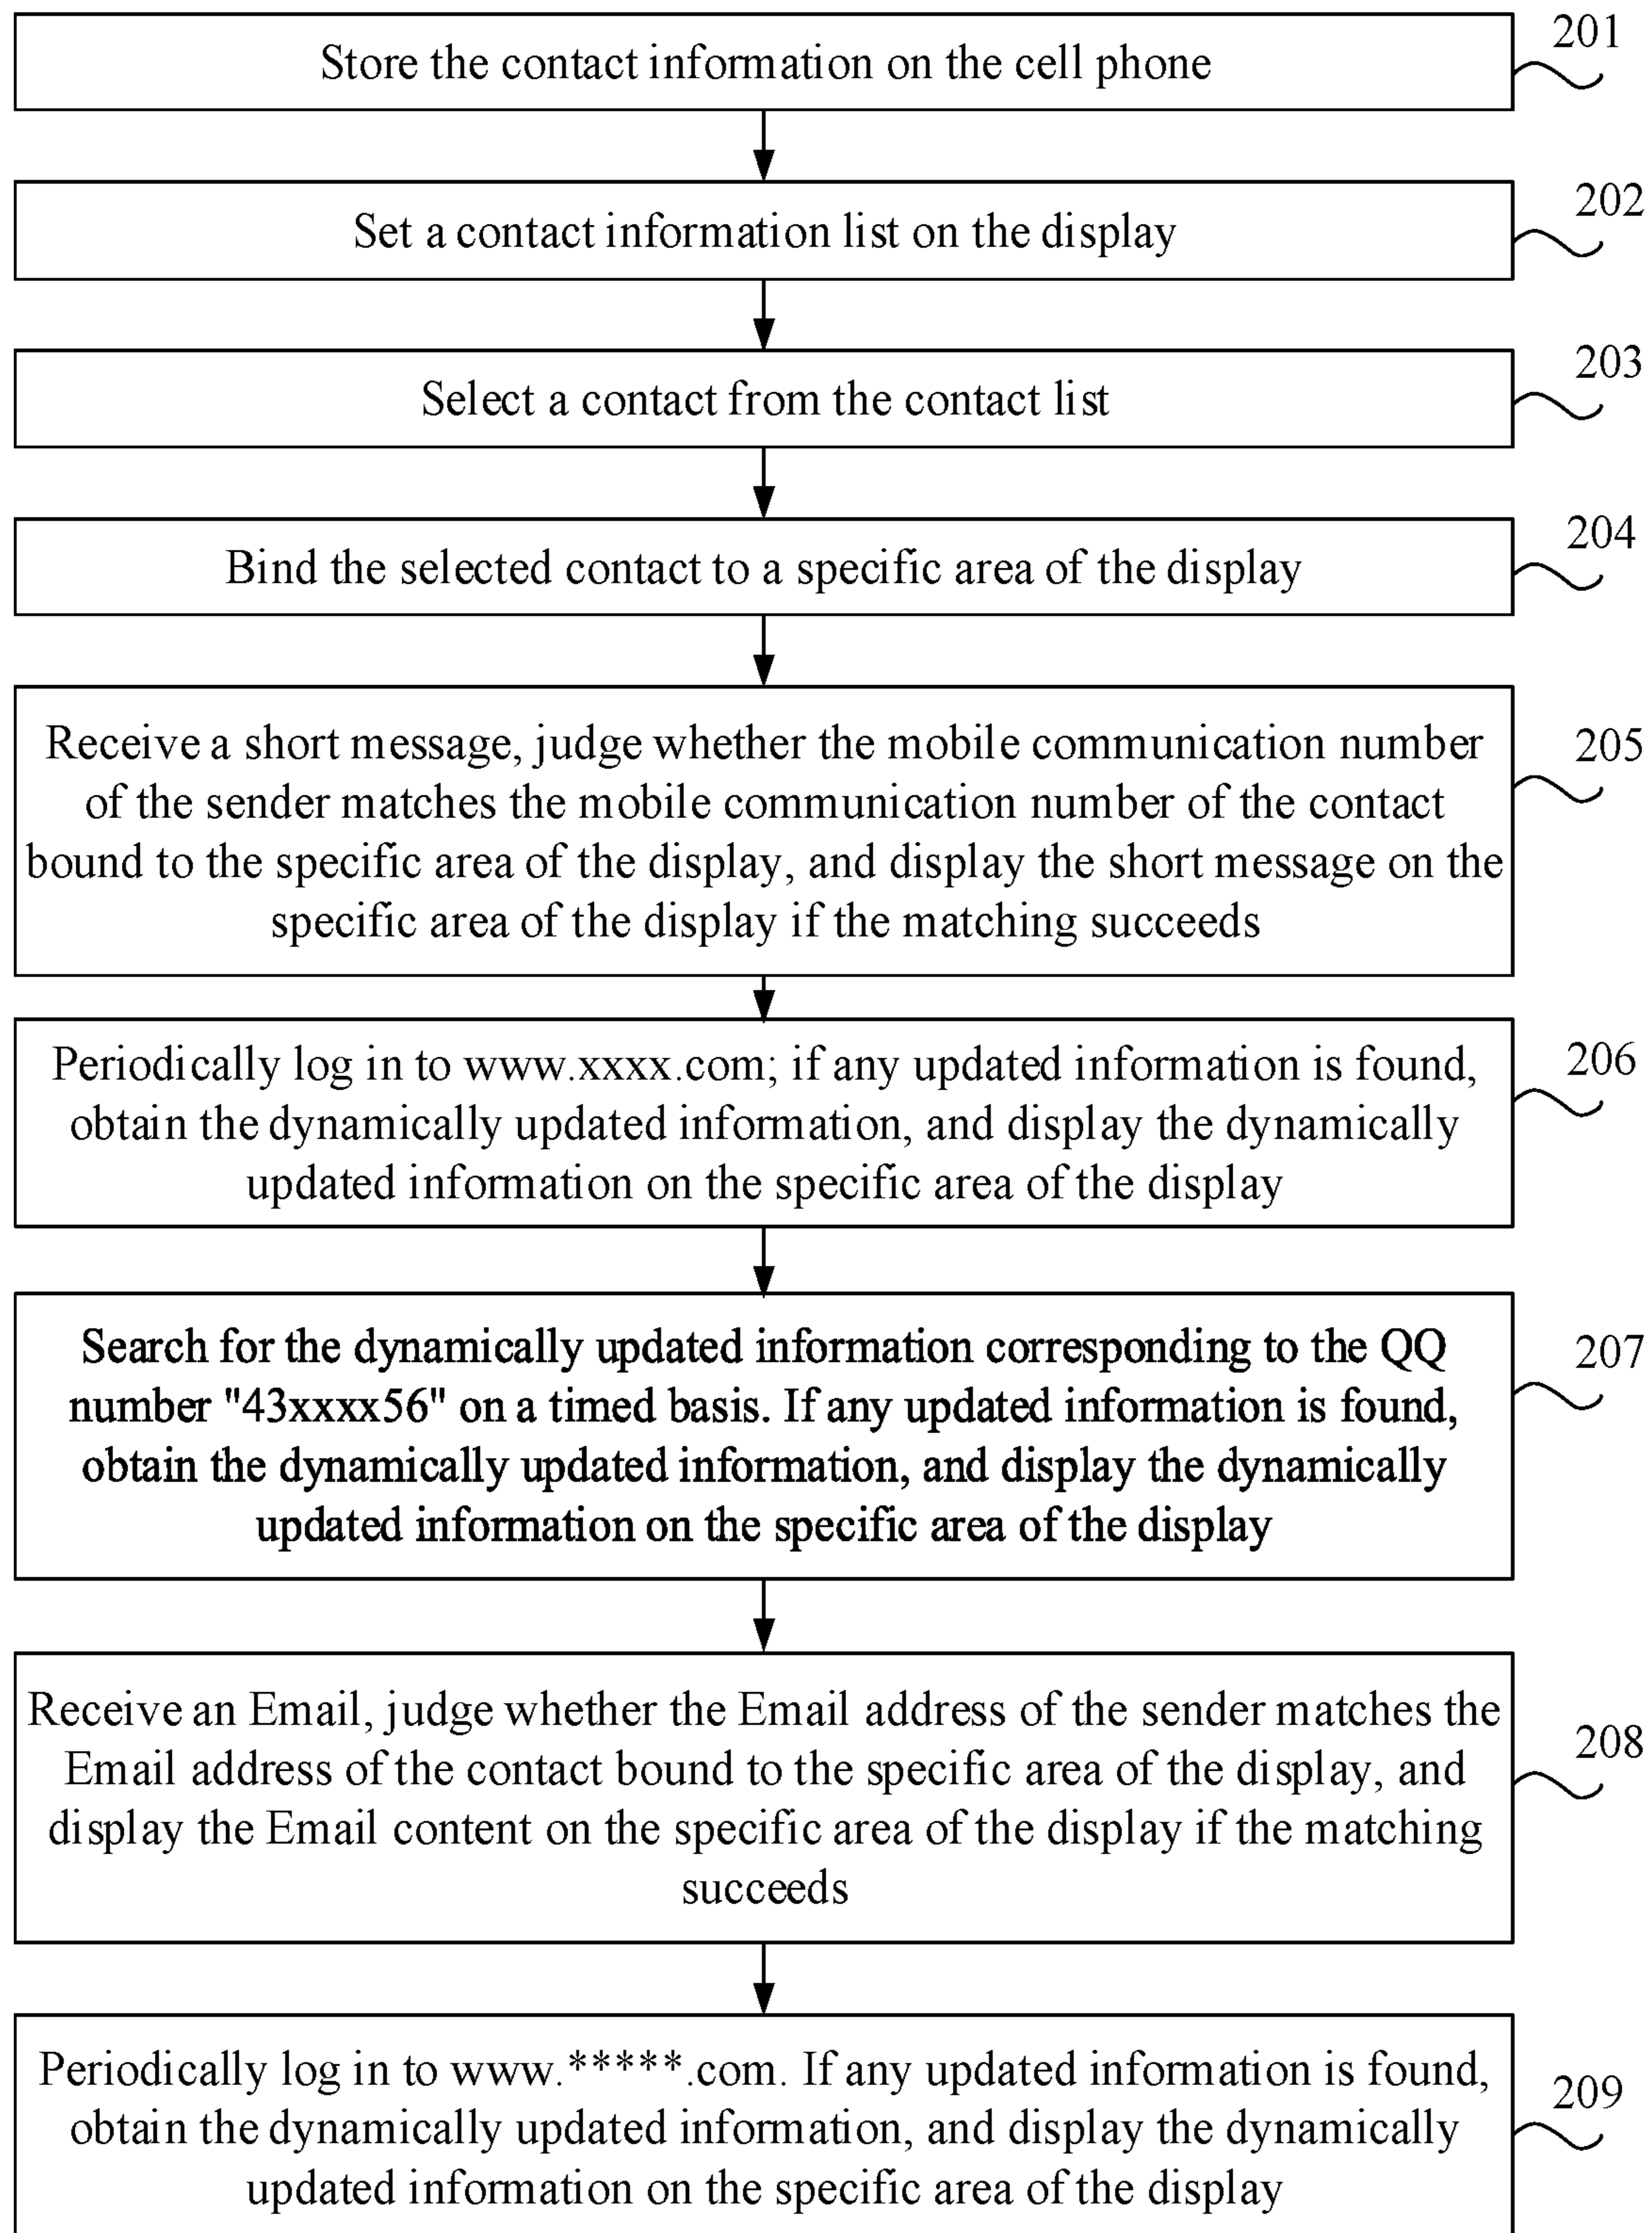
Store the contact information on the cell phone

201

Set a contact information list on the display

202

Select a contact from the contact list

203

Bind the selected contact to a specific area of the display

204

Receive a short message, judge whether the mobile communication number of the sender matches the mobile communication number of the contact bound to the specific area of the display, and display the short message on the specific area of the display if the matching succeeds

205

Periodically log in to www.xxxx.com; if any updated information is found, obtain the dynamically updated information, and display the dynamically updated information on the specific area of the display

206

Search for the dynamically updated information corresponding to the QQ number "43xxxx56" on a timed basis. If any updated information is found, obtain the dynamically updated information, and display the dynamically updated information on the specific area of the display

207

Receive an Email, judge whether the Email address of the sender matches the Email address of the contact bound to the specific area of the display, and display the Email content on the specific area of the display if the matching succeeds

208

Periodically log in to www.*****.com. If any updated information is found, obtain the dynamically updated information, and display the dynamically updated information on the specific area of the display

209